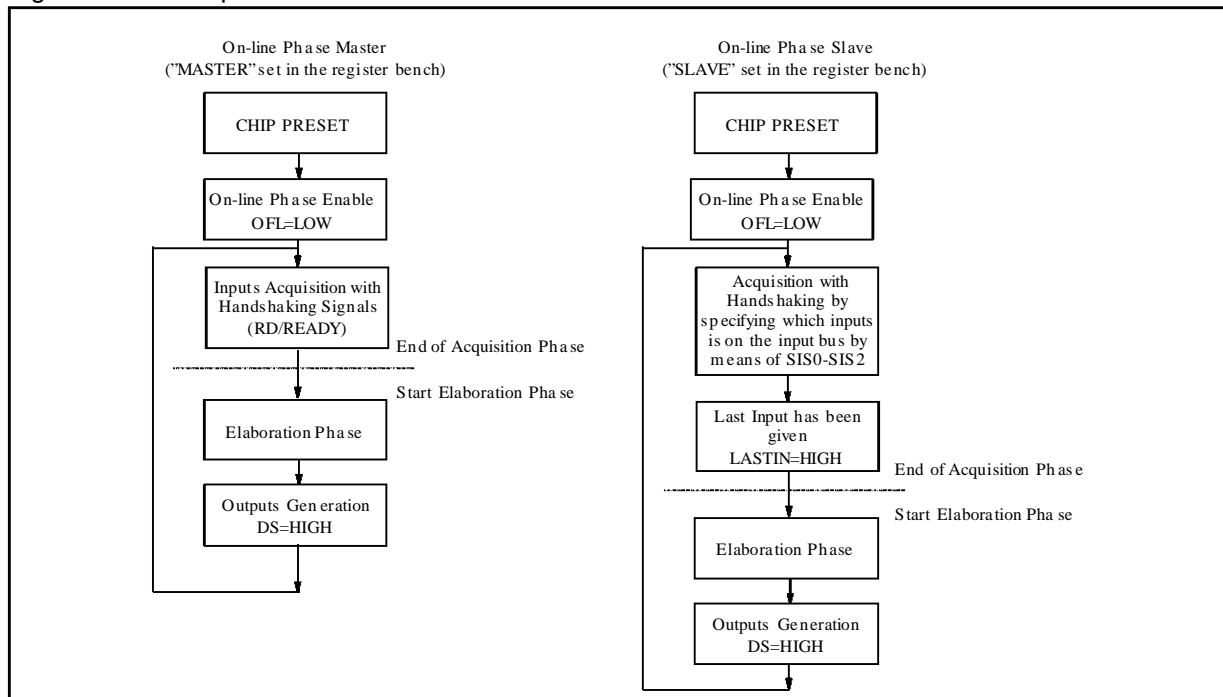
On-line Phase Master
("MASTER" set in the register bench)

CHIP PRESET

On-line Phase Enable
OFL=LOW

Inputs Acquisition with Handshaking Signals (RD/READY)

End of Acquisition Phase

Start Elaboration Phase

Elaboration Phase

Outputs Generation
DS=HIGH

On-line Phase Slave
("SLAVE" set in the register bench)

CHIP PRESET

On-line Phase Enable
OFL=LOW

Acquisition with Handshaking by specifying which inputs is on the input bus by means of SIS0-SIS2

Last Input has been given
LASTIN=HIGH

End of Acquisition Phase

Start Elaboration Phase

Elaboration Phase

Outputs Generation
DS=HIGH